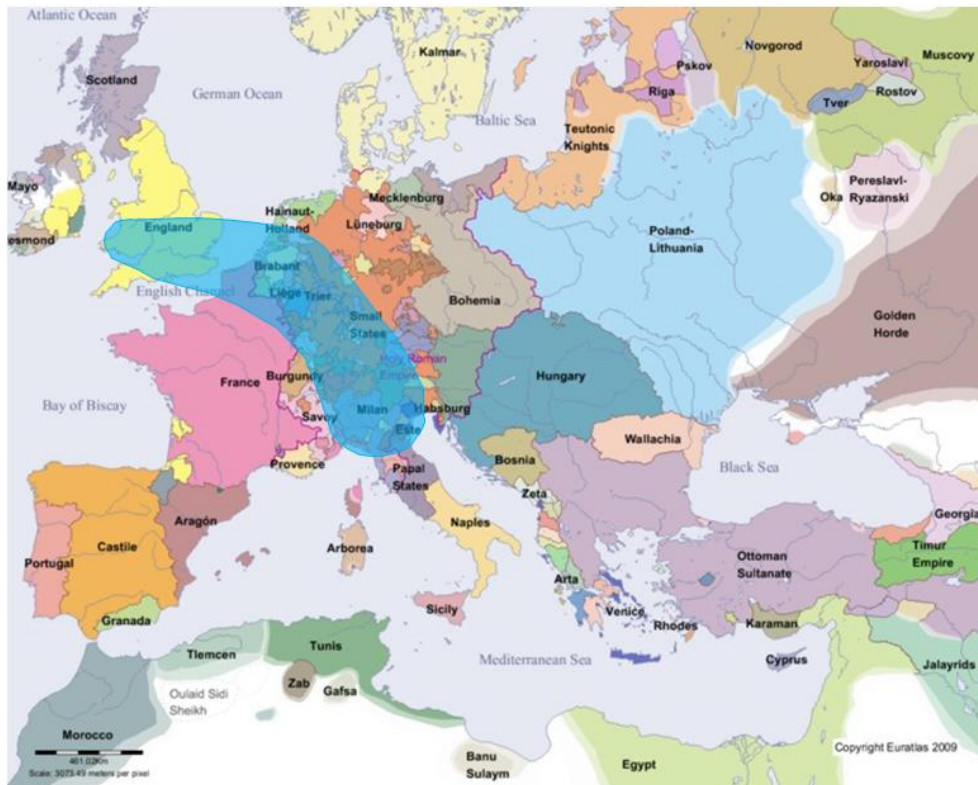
Atlantic Ocean
Kalmar
Novgorod
Muscovy
Pskov
Yaroslavl
Scotland
Riga
Tver
Rostov
German Ocean
Baltic Sea
Teutonic Knights
Mayo
Mecklenburg
Pereslavl-Ryazanski
Oka
Hainaut-Holland
England
Lüneburg
esmond
Poland-Lithuania
Brabant
English Channel
Liège
Trier
Bohemia
Golden Horde
Small States
Holy Roman Empire
France
Burgundy
Hungary
Bay of Biscay
Savoy
Milan
Habsburg
Este
Wallachia
Provence
Bosnia
Black Sea
Papal States
Zeta
Georgia
Aragón
Portugal
Castile
Naples
Arborea
Timur Empire
Ottoman Sultanate
Arta
Sicily
Granada
Venice
Rhodes
Karaman
Tunis
Tlemcen
Mediterranean Sea
Cyprus
Zab
Gafsa
Jalayrids
Oulaid Sidi Sheikh
Morocco
461.02Km
Scale: 3073.49 meters per pixel
Banu Sulaym
Egypt
Copyright Euratlas 2009